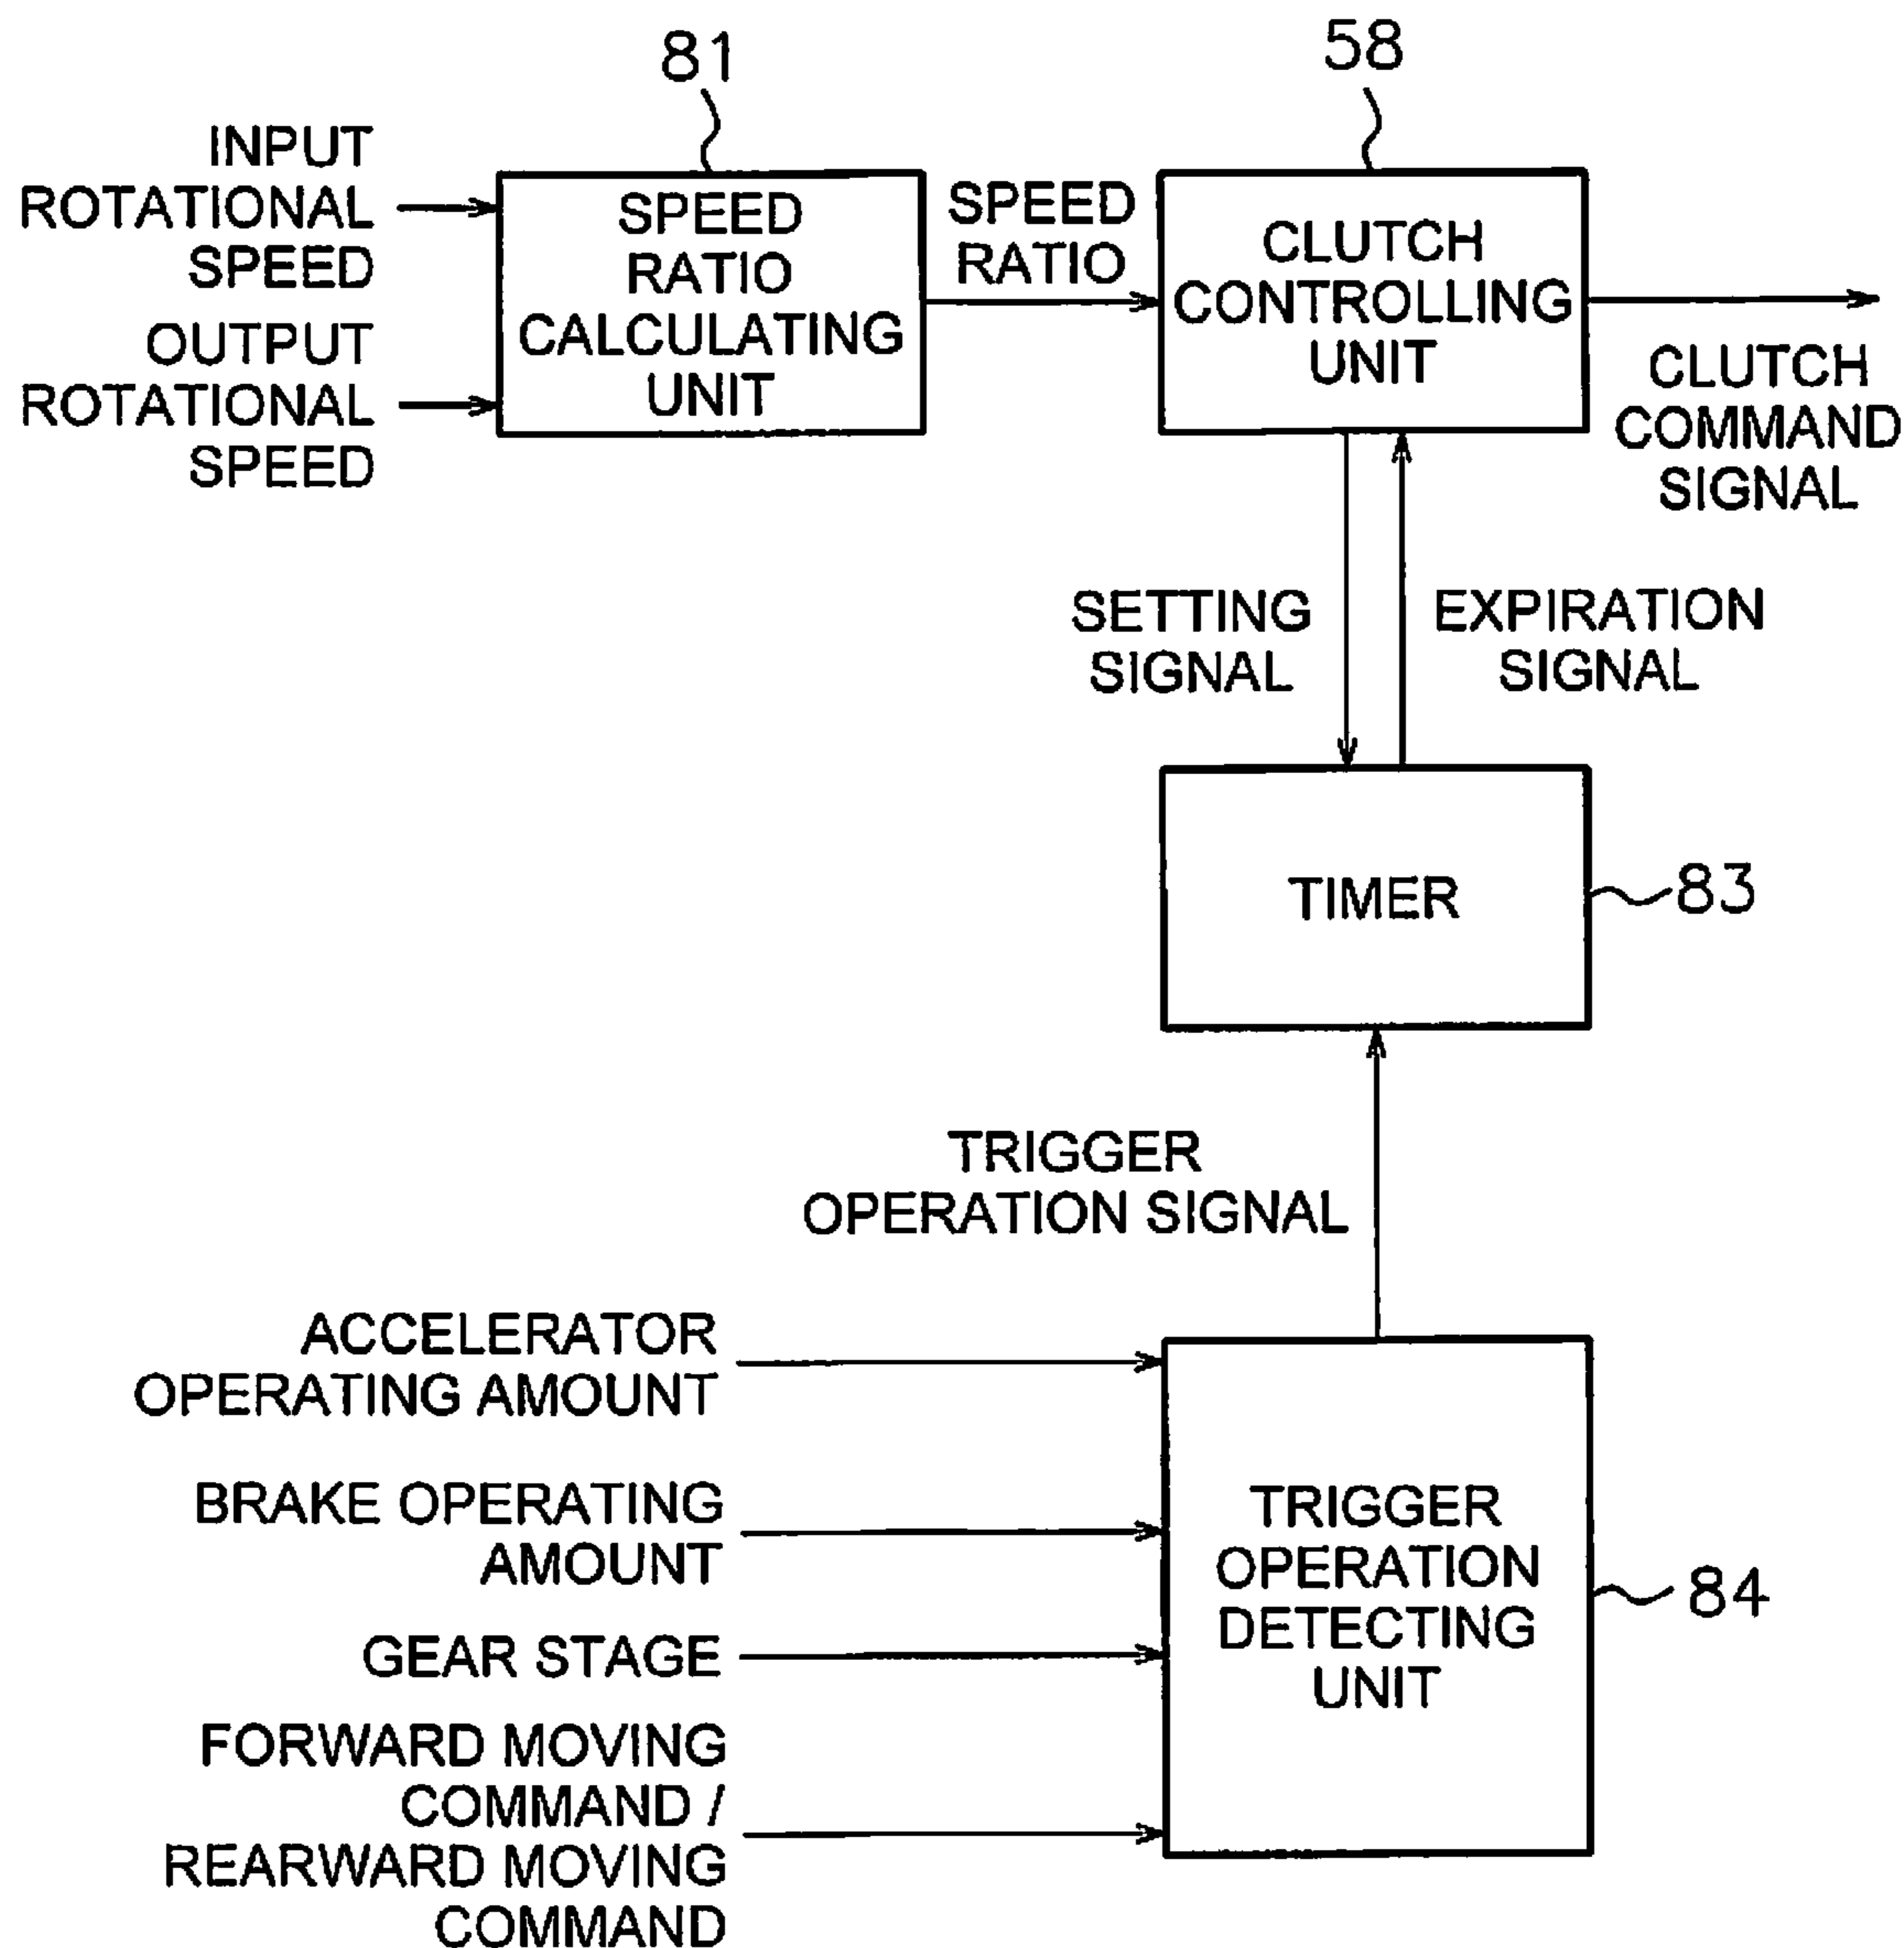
81

58

INPUT ROTATIONAL SPEED

SPEED RATIO CALCULATING UNIT

SPEED RATIO

CLUTCH CONTROLLING UNIT

OUTPUT ROTATIONAL SPEED

CLUTCH COMMAND SIGNAL

SETTING SIGNAL

EXPIRATION SIGNAL

TIMER

83

TRIGGER OPERATION SIGNAL

ACCELERATOR OPERATING AMOUNT

BRAKE OPERATING AMOUNT

GEAR STAGE

FORWARD MOVING COMMAND / REARWARD MOVING COMMAND

TRIGGER OPERATION DETECTING UNIT

84